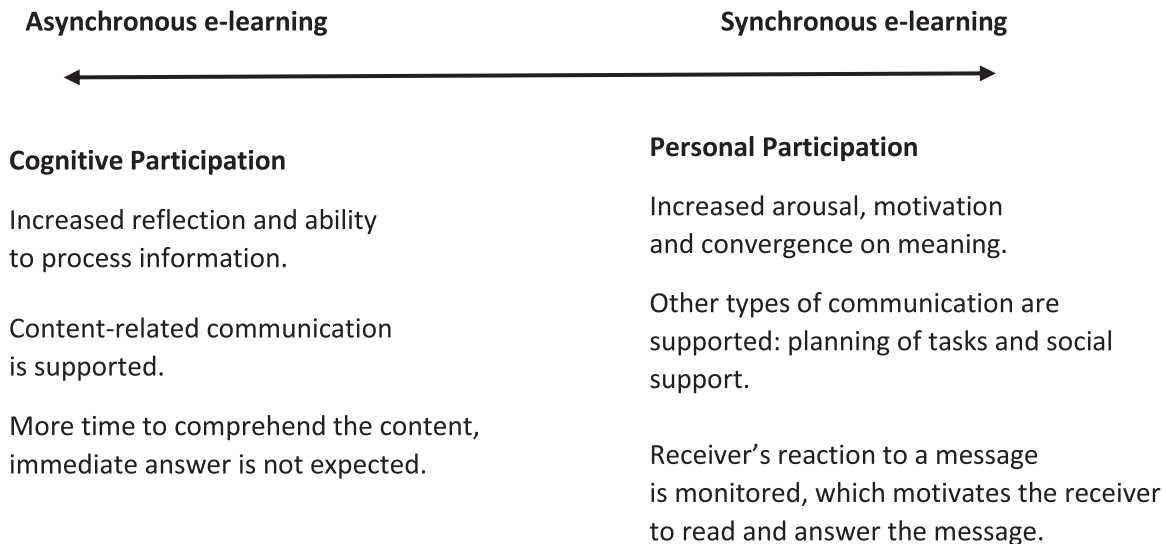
Asynchronous e-learning

Synchronous e-learning

Cognitive Participation

Increased reflection and ability to process information.

Content-related communication is supported.

More time to comprehend the content, immediate answer is not expected.

Personal Participation

Increased arousal, motivation and convergence on meaning.

Other types of communication are supported: planning of tasks and social support.

Receiver's reaction to a message is monitored, which motivates the receiver to read and answer the message.